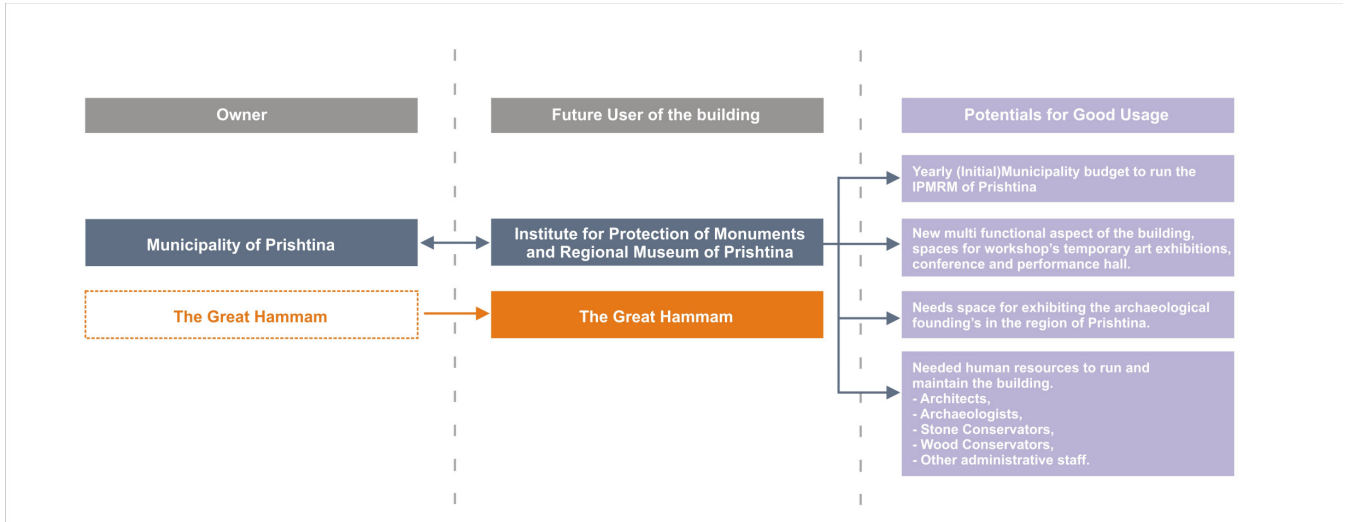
Owner

Future User of the building

Potentials for Good Usage

Yearly (Initial)Municipality budget to run the IPMRM of Prishtina

Municipality of Prishtina

Institute for Protection of Monuments and Regional Museum of Prishtina

New multi functional aspect of the building, spaces for workshop's temporary art exhibitions, conference and performance hall.

The Great Hammam

The Great Hammam

Needs space for exhibiting the archaeological founding's in the region of Prishtina.

Needed human resources to run and maintain the building.
- Architects,
- Archaeologists,
- Stone Conservators,
- Wood Conservators,
- Other administrative staff.